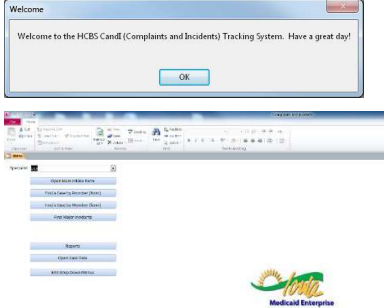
Welcome

Welcome to the HCBS CandI (Complaints and Incidents) Tracking System. Have a great day!

OK

Home

Menu

Specialist:

Open Main Intake Form

Find a Case by Member (Basic)

Find a Case by Member (Basic)

Find Major Incidents

Reports

Open Case Data

Info Sheet Down Window

Iowa

Medicaid Enterprise